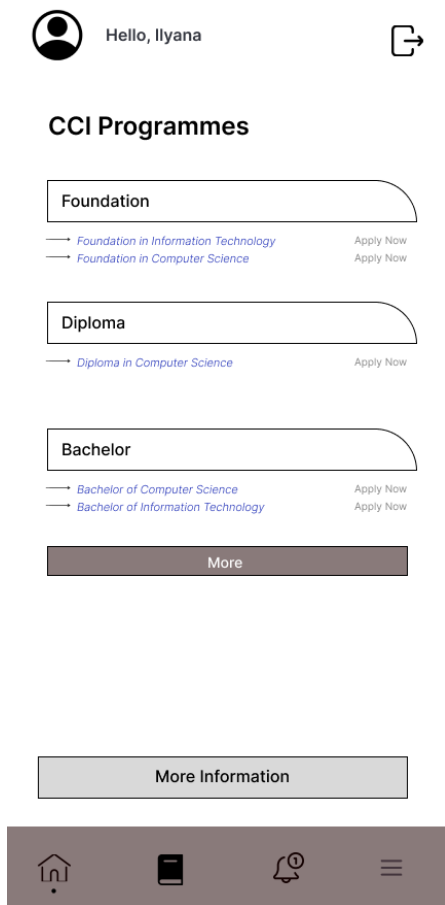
Hello, Ilyana

CCI Programmes

Foundation

Foundation in Information Technology Apply Now
Foundation in Computer Science Apply Now

Diploma

Diploma in Computer Science Apply Now

Bachelor

Bachelor of Computer Science Apply Now
Bachelor of Information Technology Apply Now

More

More Information

1